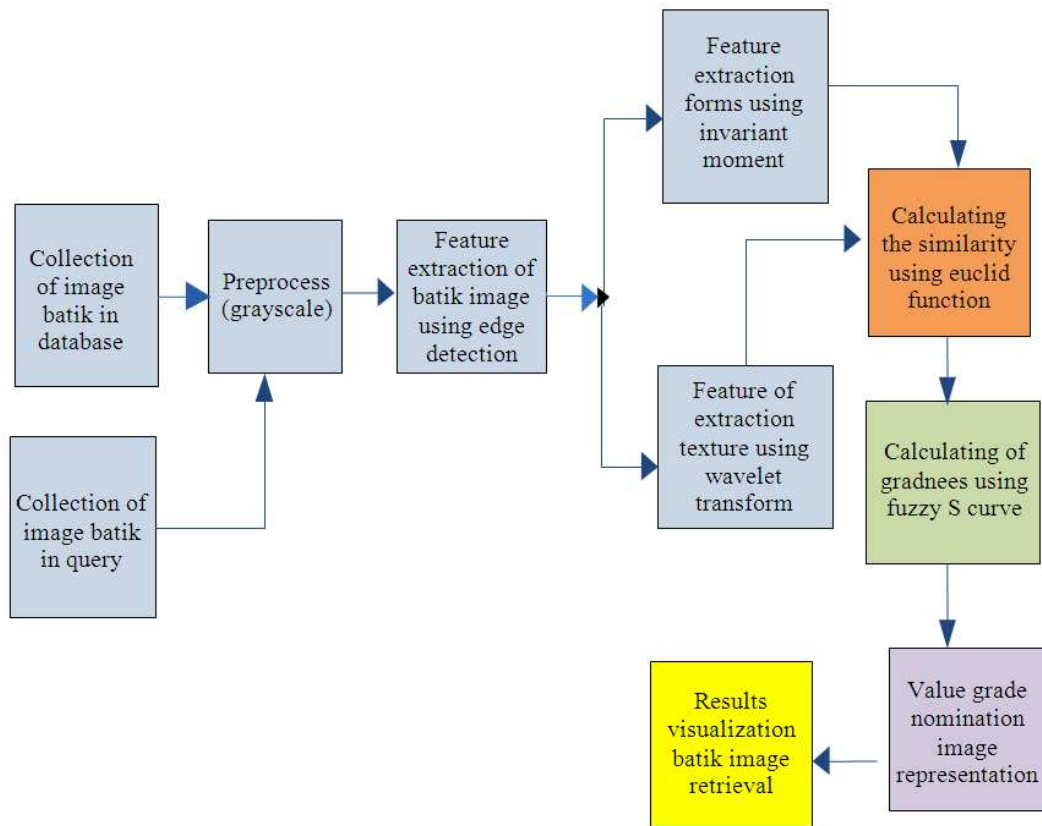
Collection of image batik in database

Collection of image batik in query

Preprocess (grayscale)

Feature extraction of batik image using edge detection

Feature extraction forms using invariant moment

Feature of extraction texture using wavelet transform

Calculating the similarity using euclid function

Calculating of gradnees using fuzzy S curve

Value grade nomination image representation

Results visualization batik image retrieval